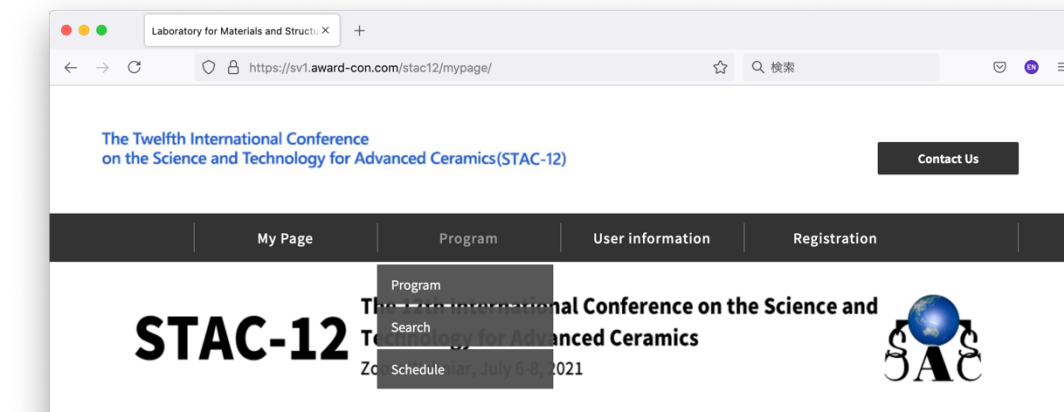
Laboratory for Materials and Structu ×
+
https://sv1.award-con.com/stac12/mypage/
検索
EN

The Twelfth International Conference on the Science and Technology for Advanced Ceramics(STAC-12)

Contact Us

My Page
Program
User information
Registration

Program
Search
Schedule

STAC-12

The 12th International Conference on the Science and Technology for Advanced Ceramics
Zoom Webinar, July 6-8, 2021

SAC